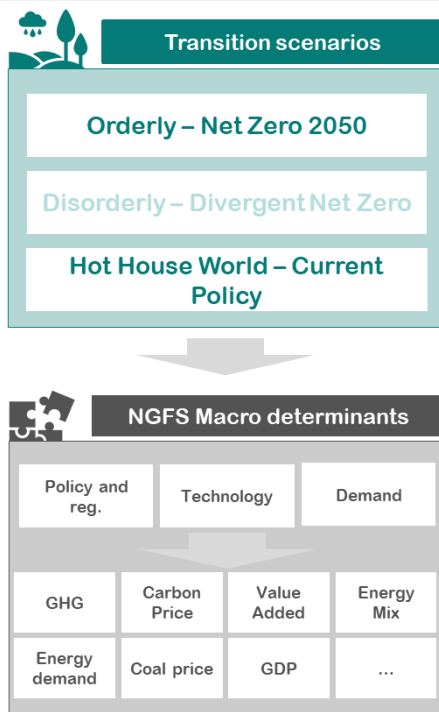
Transition scenarios

Orderly – Net Zero 2050

Disorderly – Divergent Net Zero

Hot House World – Current Policy

NGFS Macro determinants

Policy and reg.

Technology

Demand

GHG

Carbon Price

Value Added

Energy Mix

Energy demand

Coal price

GDP

...